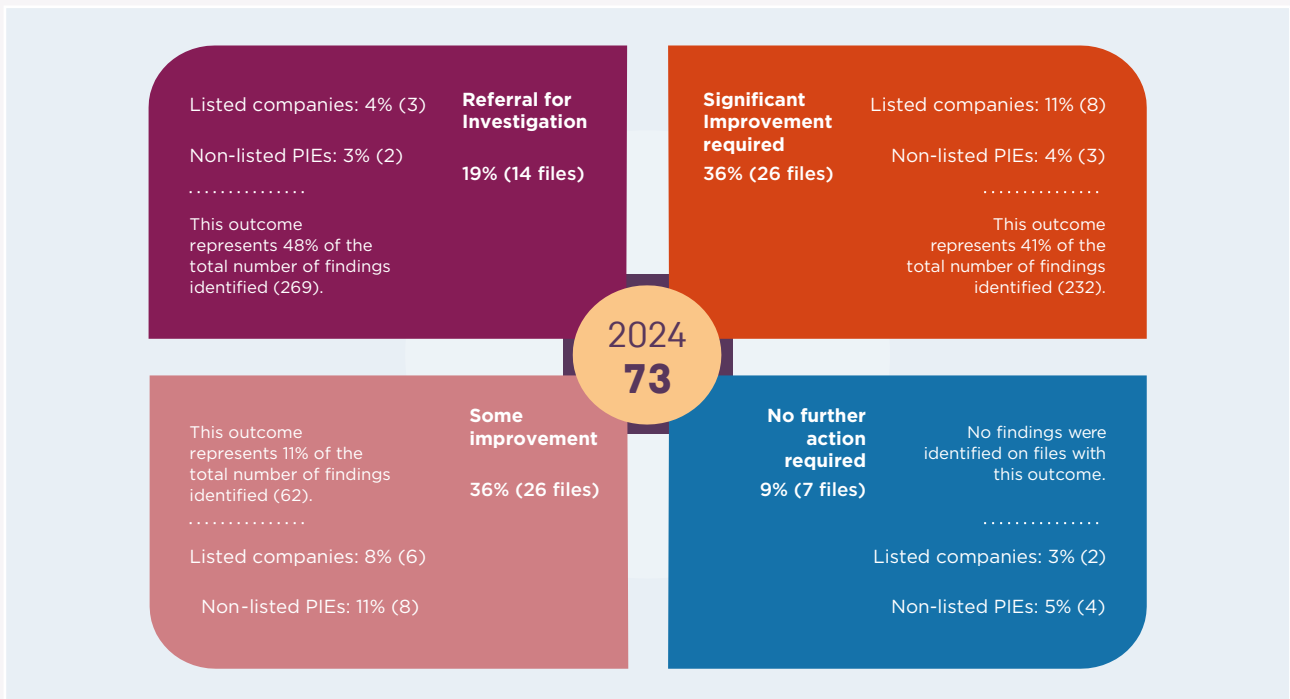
Referral for Investigation

19% (14 files)

Listed companies: 4% (3)

Non-listed PIEs: 3% (2)

This outcome represents 48% of the total number of findings identified (269).

Significant Improvement required

36% (26 files)

Listed companies: 11% (8)

Non-listed PIEs: 4% (3)

This outcome represents 41% of the total number of findings identified (232).

2024
**73**

Some improvement

36% (26 files)

This outcome represents 11% of the total number of findings identified (62).

Listed companies: 8% (6)

Non-listed PIEs: 11% (8)

No further action required

9% (7 files)

No findings were identified on files with this outcome.

Listed companies: 3% (2)

Non-listed PIEs: 5% (4)